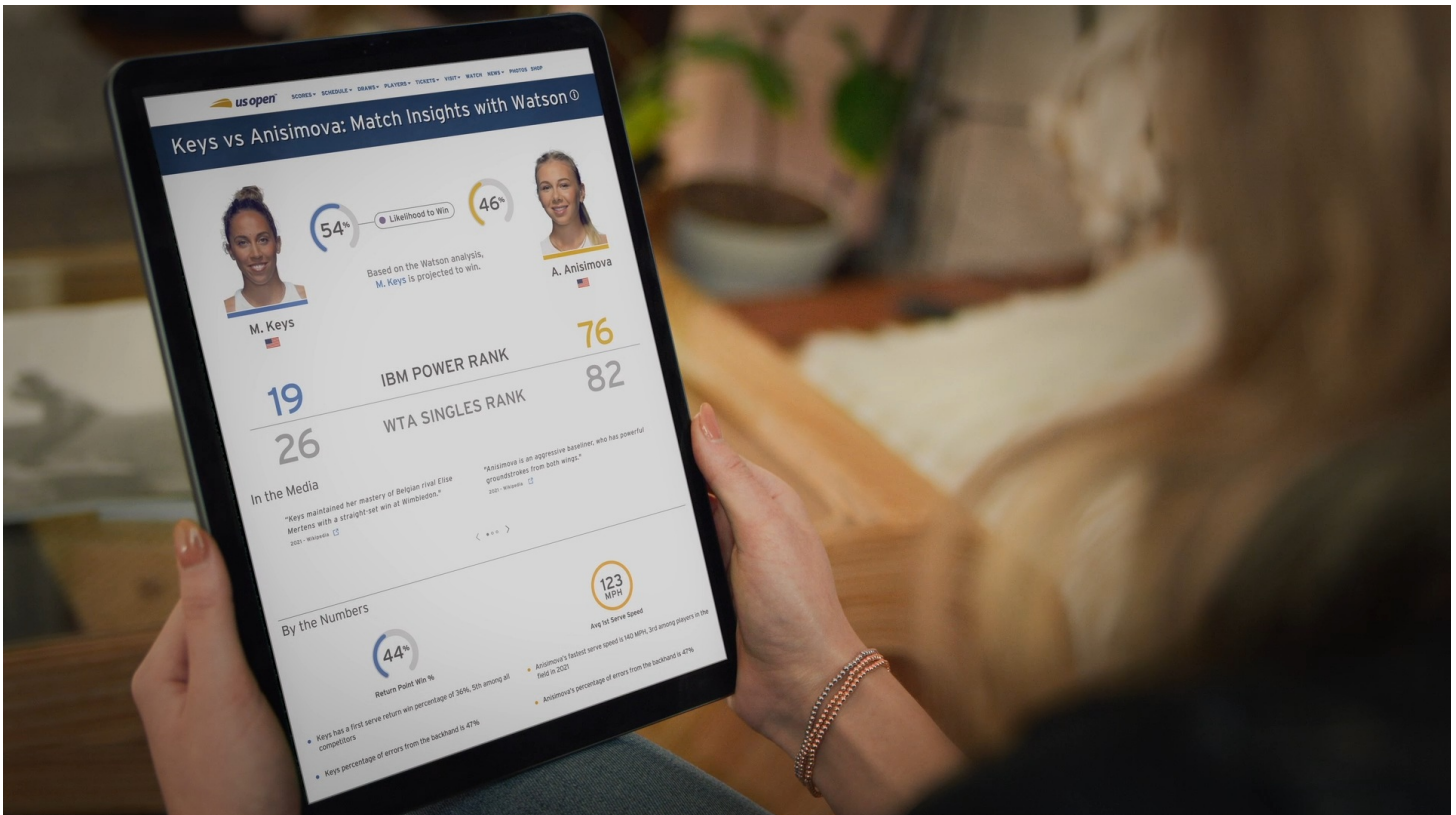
us open SCORES▾ SCHEDULE▾ DRAWS▾ PLAYERS▾ TICKETS▾ VISIT▾ WATCH NEWS▾ PHOTOS SHOP

Keys vs Anisimova: Match Insights with Watson ⓘ

54%

Likelihood to Win

46%

Based on the Watson analysis, M. Keys is projected to win.

M. Keys

A. Anisimova

76

IBM POWER RANK

19

82

WTA SINGLES RANK

26

In the Media

"Keys maintained her mastery of Belgian rival Elise Mertens with a straight-set win at Wimbledon."
2021 - Wikipedia

"Anisimova is an aggressive baseliner, who has powerful groundstrokes from both wings."
2021 - Wikipedia

By the Numbers

44%

Return Point Win %

123 MPH

Avg 1st Serve Speed

Keys has a first serve return win percentage of 36%, 5th among all competitors

Keys percentage of errors from the backhand is 47%

Anisimova's fastest serve speed is 140 MPH, 3rd among players in the field in 2021

Anisimova's percentage of errors from the backhand is 47%